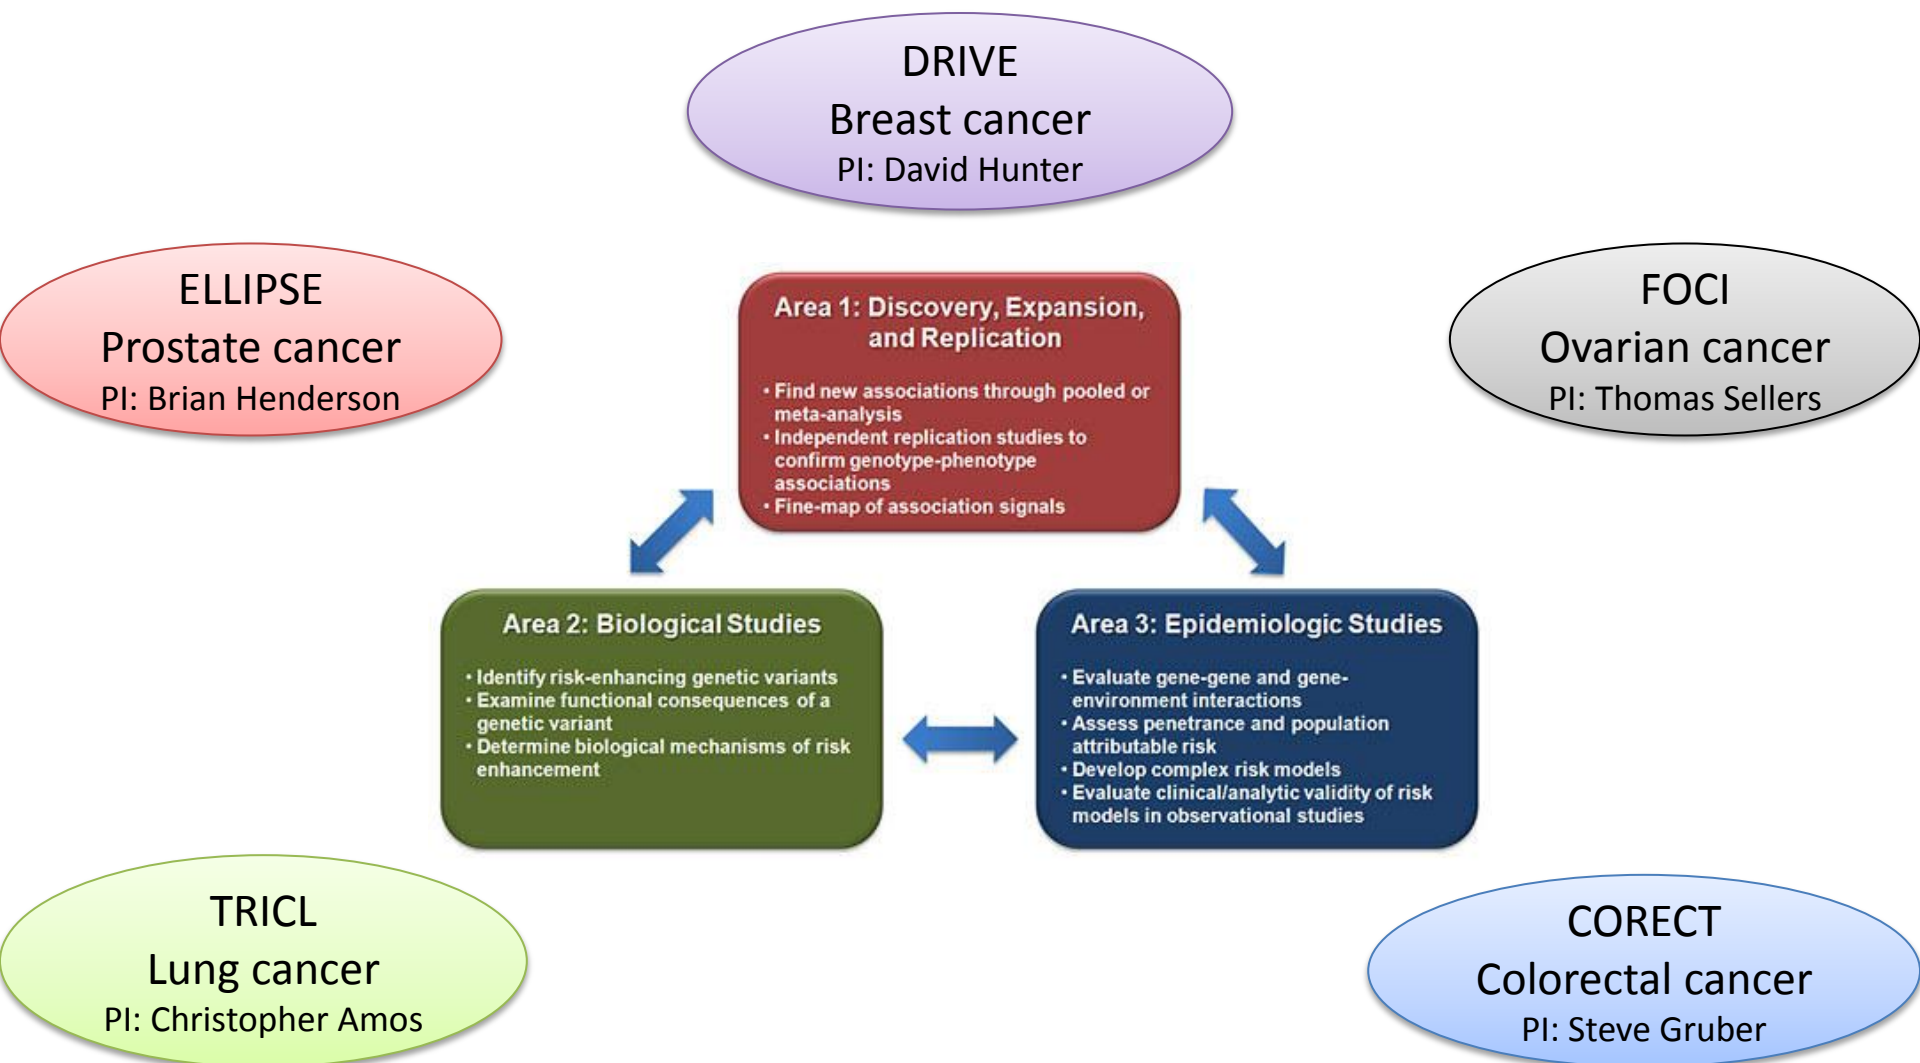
DRIVE
Breast cancer
PI: David Hunter

ELLIPSE
Prostate cancer
PI: Brian Henderson

FOCI
Ovarian cancer
PI: Thomas Sellers

Area 1: Discovery, Expansion, and Replication

• Find new associations through pooled or meta-analysis
• Independent replication studies to confirm genotype-phenotype associations
• Fine-map of association signals

Area 2: Biological Studies

• Identify risk-enhancing genetic variants
• Examine functional consequences of a genetic variant
• Determine biological mechanisms of risk enhancement

Area 3: Epidemiologic Studies

• Evaluate gene-gene and gene-environment interactions
• Assess penetrance and population attributable risk
• Develop complex risk models
• Evaluate clinical/analytic validity of risk models in observational studies

TRICL
Lung cancer
PI: Christopher Amos

CORECT
Colorectal cancer
PI: Steve Gruber